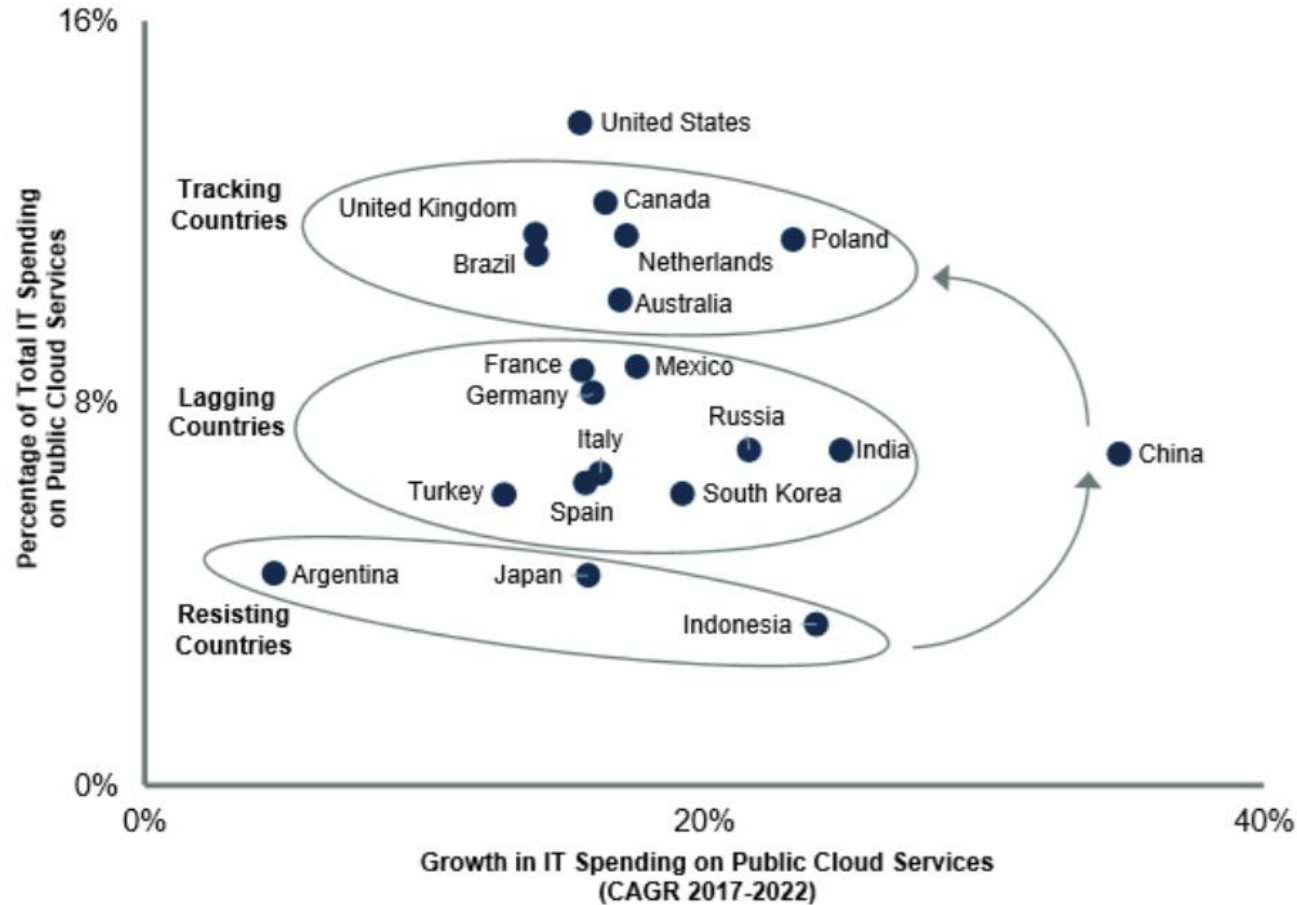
16%

8%

0%

Percentage of Total IT Spending on Public Cloud Services

United States

Tracking Countries

United Kingdom

Canada

Brazil

Netherlands

Poland

Australia

France

Mexico

Germany

Lagging Countries

Russia

Italy

India

China

Turkey

Spain

South Korea

Argentina

Japan

Resisting Countries

Indonesia

0%

20%

40%

Growth in IT Spending on Public Cloud Services (CAGR 2017-2022)